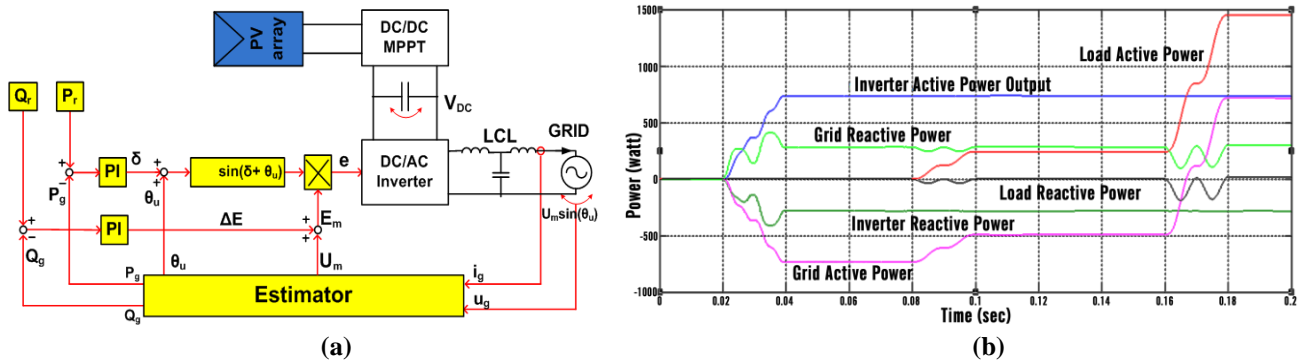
PV array

DC/DC MPPT

$V_{DC}$

LCL

GRID

$Q_r$

$P_r$

PI

δ

$\sin(\delta+\theta_u)$

e

DC/AC Inverter

$P_g$

$\theta_u$

PI

ΔE

$E_m$

$U_m\sin(\theta_u)$

$Q_g$

$P_g$

$\theta_u$

$U_m$

$i_g$

Estimator

$u_g$

$Q_g$

(a)

Load Active Power

Inverter Active Power Output

Grid Reactive Power

Load Reactive Power

Inverter Reactive Power

Grid Active Power

Power (watt)

1500

1000

500

0

-500

-1000

0 0.02 0.04 0.06 0.08 0.1 0.12 0.14 0.16 0.18 0.2

Time (sec)

(b)